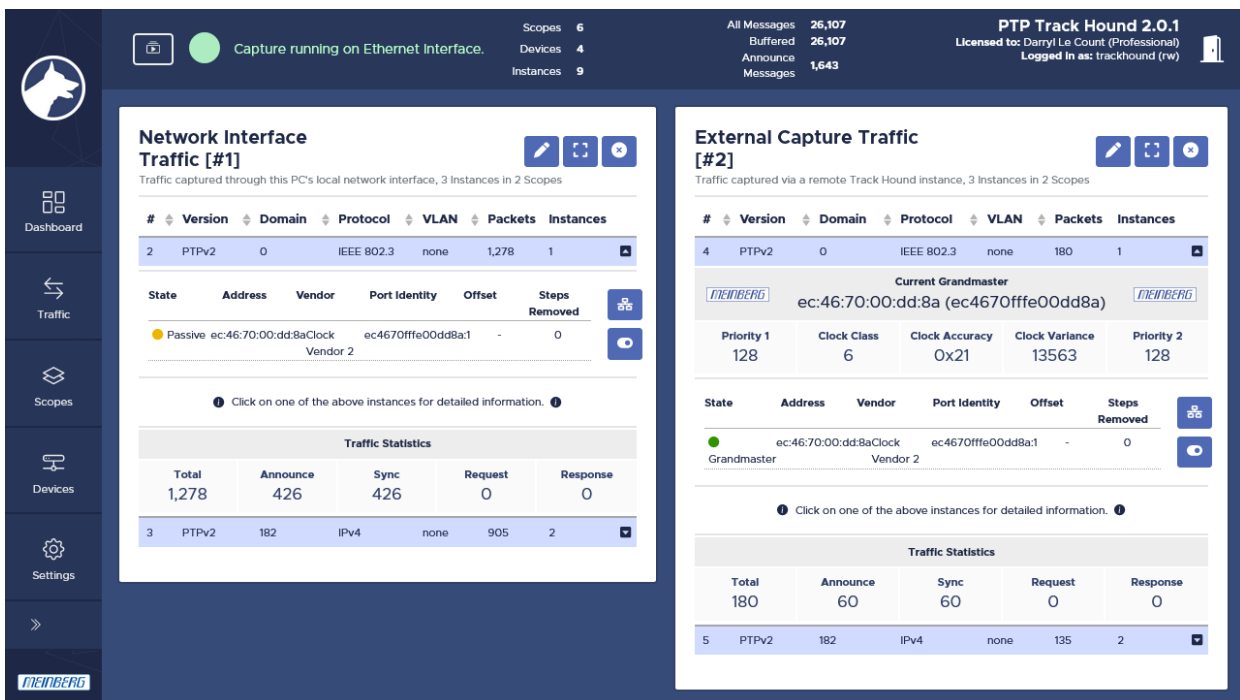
Dashboard
Traffic
Scopes
Devices
Settings
»
MEINBERG

Capture running on Ethernet Interface.

Scopes 6
Devices 4
Instances 9

All Messages 26,107
Buffered 26,107
Announce Messages 1,643

PTP Track Hound 2.0.1
Licensed to: Darryl Le Count (Professional)
Logged in as: trackhound (rw)

Network Interface Traffic [#1]
Traffic captured through this PC's local network interface, 3 Instances in 2 Scopes

| # | Version | Domain | Protocol | VLAN | Packets | Instances |
|---|---|---|---|---|---|---|
| 2 | PTPv2 | 0 | IEEE 802.3 | none | 1,278 | 1 |

| State | Address | Vendor | Port Identity | Offset | Steps Removed |
|---|---|---|---|---|---|
| Passive | ec:46:70:00:dd:8a | Clock Vendor 2 | ec4670fffe00dd8a:1 | - | 0 |

Click on one of the above instances for detailed information.

Traffic Statistics

| Total | Announce | Sync | Request | Response |
|---|---|---|---|---|
| 1,278 | 426 | 426 | 0 | 0 |

| 3 | PTPv2 | 182 | IPv4 | none | 905 | 2 |
|---|---|---|---|---|---|---|

External Capture Traffic [#2]
Traffic captured via a remote Track Hound instance, 3 Instances in 2 Scopes

| # | Version | Domain | Protocol | VLAN | Packets | Instances |
|---|---|---|---|---|---|---|
| 4 | PTPv2 | 0 | IEEE 802.3 | none | 180 | 1 |

Current Grandmaster
MEINBERG ec:46:70:00:dd:8a (ec4670fffe00dd8a) MEINBERG

| Priority 1 | Clock Class | Clock Accuracy | Clock Variance | Priority 2 |
|---|---|---|---|---|
| 128 | 6 | 0x21 | 13563 | 128 |

| State | Address | Vendor | Port Identity | Offset | Steps Removed |
|---|---|---|---|---|---|
| Grandmaster | ec:46:70:00:dd:8a | Clock Vendor 2 | ec4670fffe00dd8a:1 | - | 0 |

Click on one of the above instances for detailed information.

Traffic Statistics

| Total | Announce | Sync | Request | Response |
|---|---|---|---|---|
| 180 | 60 | 60 | 0 | 0 |

| 5 | PTPv2 | 182 | IPv4 | none | 135 | 2 |
|---|---|---|---|---|---|---|